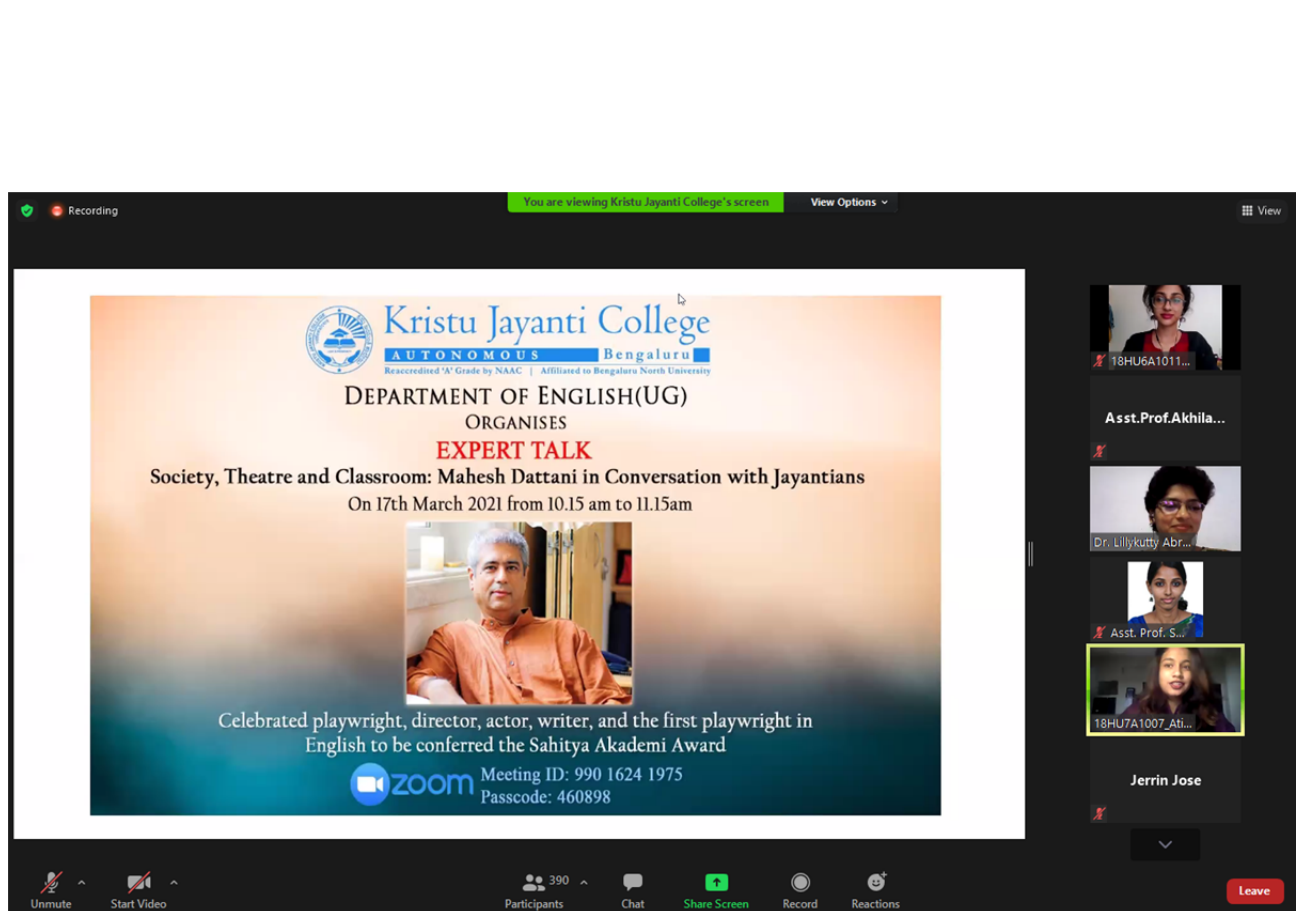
Recording

You are viewing Kristu Jayanti College's screen

View Options

View

Kristu Jayanti College
AUTONOMOUS Bengaluru
Reaccredited 'A' Grade by NAAC | Affiliated to Bengaluru North University

DEPARTMENT OF ENGLISH(UG)
ORGANISES
EXPERT TALK
Society, Theatre and Classroom: Mahesh Dattani in Conversation with Jayantians
On 17th March 2021 from 10.15 am to 11.15am

Celebrated playwright, director, actor, writer, and the first playwright in English to be conferred the Sahitya Akademi Award

zoom
Meeting ID: 990 1624 1975
Passcode: 460898

18HU6A1011...

Asst.Prof.Akhila...

Dr. Lillykutty Abr...

Asst. Prof. S...

18HU7A1007_Ati...

Jerrin Jose

Unmute
Start Video
390
Participants
Chat
Share Screen
Record
Reactions
Leave